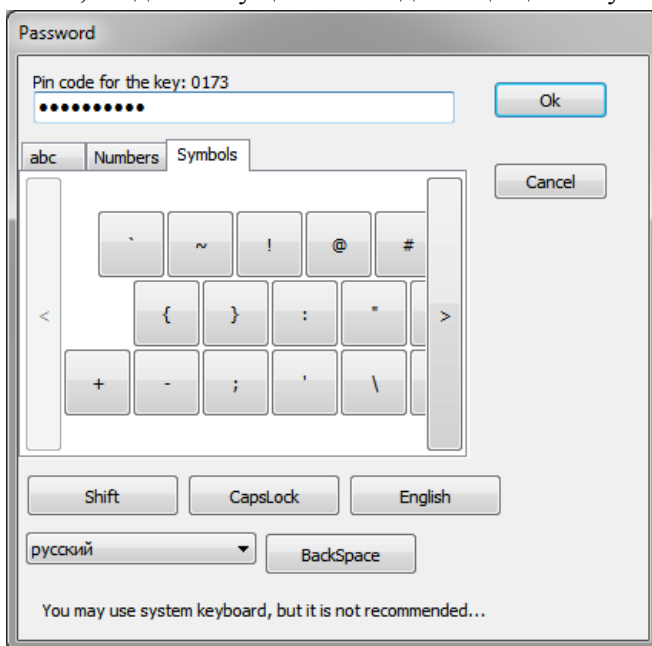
Password

Pin code for the key: 0173

●●●●●●●●●●

Ok

Cancel

abc Numbers Symbols

<

` ~ ! @ #

{ } : "

+ - ; ' \

>

Shift CapsLock English

русский

BackSpace

You may use system keyboard, but it is not recommended...